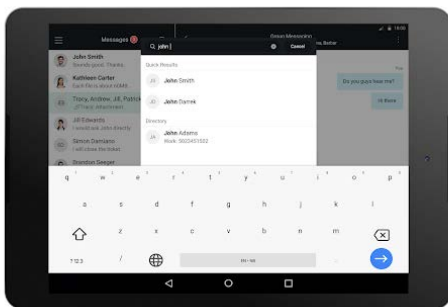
Messages

John Smith
Sounds good. Thank you

Kathleen Carter
Each file is about 40MB

Tracy, Andrew, Jill, Patrick
Jill Tracy: Attachment

Jill Edwards
I would ask John directly

Simon Damiano
I will close the ticket

Brandon Seeger

john

Cancel

Quick Results

John Smith

John Damek

Directory

John Adams
Work: 5025453502

Simon Messenion

Do you guys have my?

Hi there

q w e r t y u i o p

a s d f g h j k l

z x c v b n m

?123

en • es